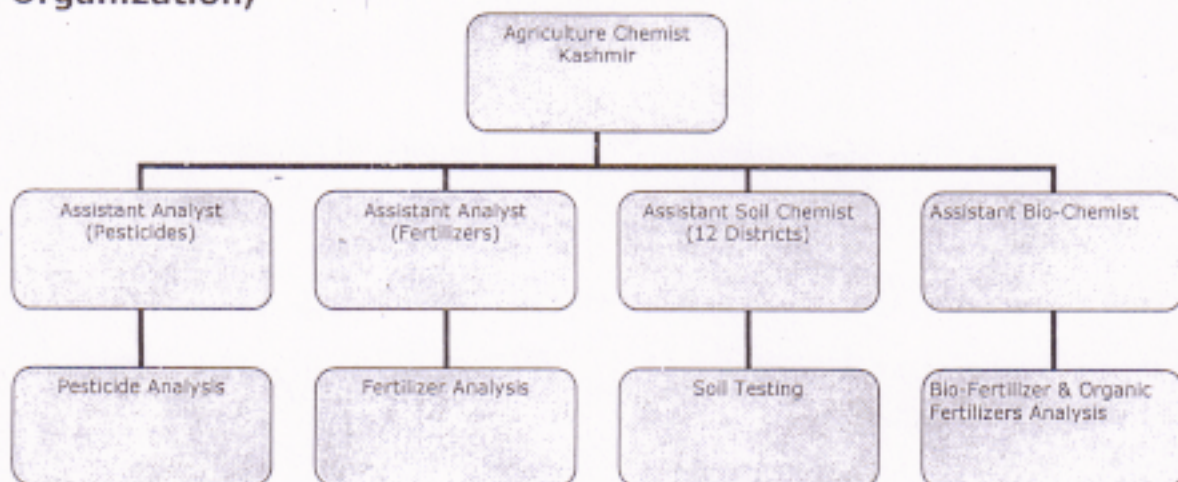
Organization)

Agriculture Chemist Kashmir

Assistant Analyst (Pesticides)

Assistant Analyst (Fertilizers)

Assistant Soil Chemist (12 Districts)

Assistant Bio-Chemist

Pesticide Analysis

Fertilizer Analysis

Soil Testing

Bio-Fertilizer & Organic Fertilizers Analysis